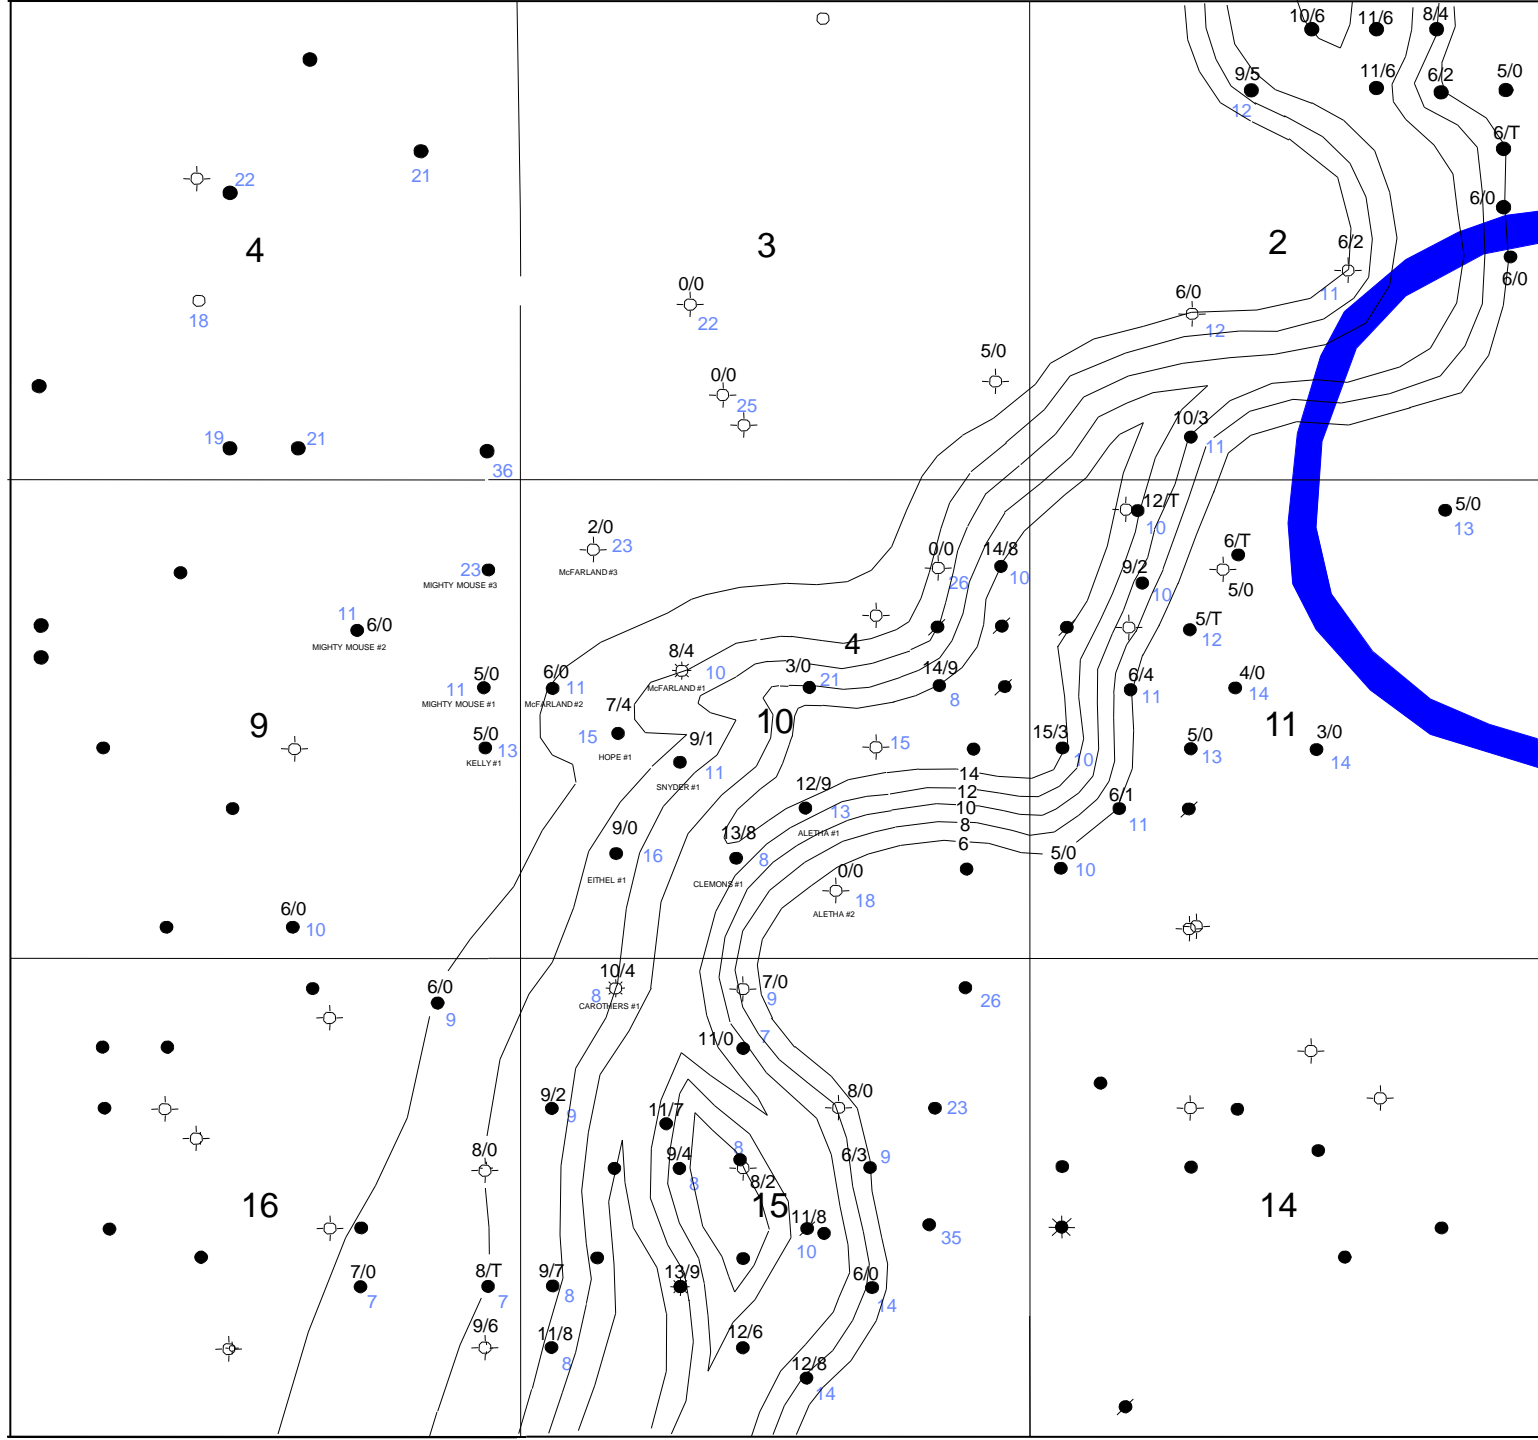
10/6 11/6 8/4
9/5 11/6 6/2 5/0
12
6/T
6/0
4 3 2
22 21
6/2
6/0
0/0 11
18 22 12 6/0
5/0
0/0
25
10/3
19 21 11
36
5/0
12/T 13
2/0
23 10
6/T
23 0/0 14/8
MIGHTY MOUSE #3 McFARLAND #3 9/2 5/0
26 10
10
11 6/0 5/T
MIGHTY MOUSE #2 12
4
8/4 6/4 4/0
6/0 10 3/0 14/9 11 14
5/0 11 McFARLAND #1 21
11 8
MIGHTY MOUSE #1 McFARLAND #2 7/4
10 11
9 5/0 15/3 5/0
15 9/1 15 3/0
13 10 13
KELLY #1 HOPE #1 14
11 14
12/9 12
SNYDER #1 6/1
13 10
9/0 ALETHA #1 11
13/8 8
16 8 6 5/0
EITHEL #1 0/0 10
CLEMONS #1
ALETHA #2 18
6/0
10
10/4
6/0 7/0
8 9 26
CAROTHERS #1
9
11/0
7
8/0
9/2 11/7 23
9
8
8/0 9/4 6/3
8/2 9
8
16 15 14
11/8
35
10
7/0 8/T 9/7 13/9 6/0
7 7
8
14
9/6
11/8 12/6
8
12/8
14